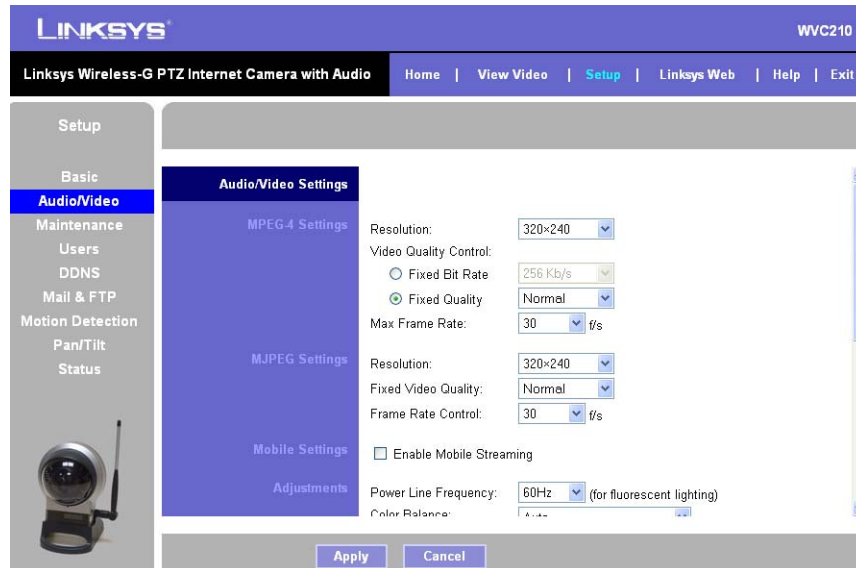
LINKSYS®

WVC210

Linksys Wireless-G PTZ Internet Camera with Audio

Home | View Video | Setup | Linksys Web | Help | Exit

Setup

Basic
Audio/Video
Maintenance
Users
DDNS
Mail & FTP
Motion Detection
Pan/Tilt
Status

Audio/Video Settings

MPEG-4 Settings

Resolution: 320×240

Video Quality Control:

Fixed Bit Rate 256 Kb/s

Fixed Quality Normal

Max Frame Rate: 30 f/s

MJPEG Settings

Resolution: 320×240

Fixed Video Quality: Normal

Frame Rate Control: 30 f/s

Mobile Settings

Enable Mobile Streaming

Adjustments

Power Line Frequency: 60Hz (for fluorescent lighting)

Color Balance: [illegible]

Apply Cancel